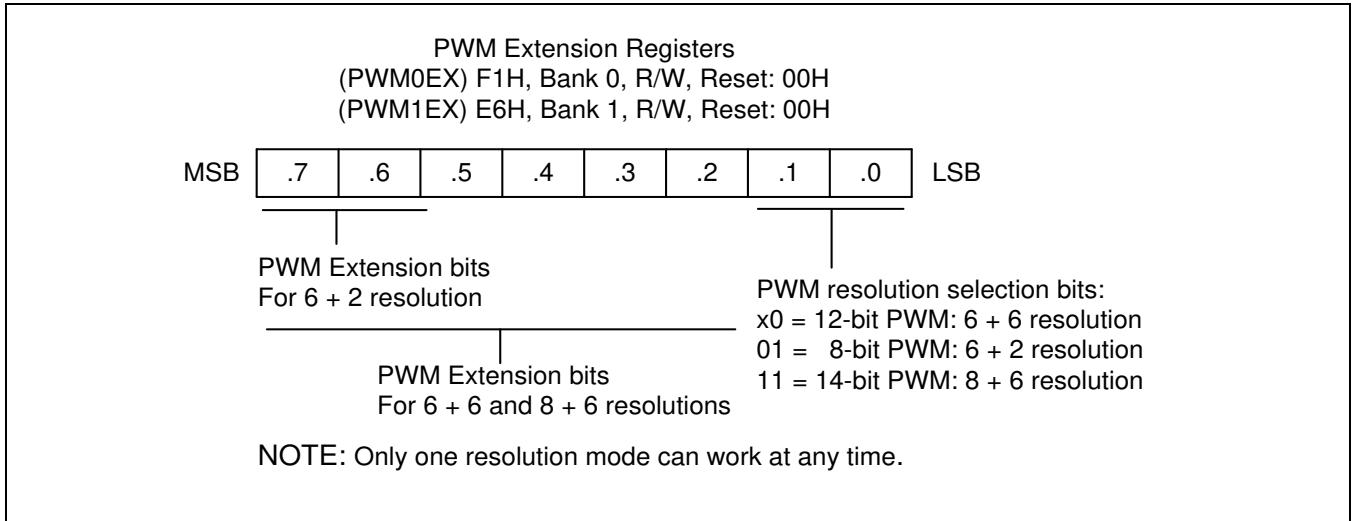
PWM Extension Registers
(PWM0EX) F1H, Bank 0, R/W, Reset: 00H
(PWM1EX) E6H, Bank 1, R/W, Reset: 00H

| MSB | .7 | .6 | .5 | .4 | .3 | .2 | .1 | .0 | LSB |
|---|---|---|---|---|---|---|---|---|---|

PWM Extension bits
For 6 + 2 resolution

PWM resolution selection bits:
x0 = 12-bit PWM: 6 + 6 resolution
01 = 8-bit PWM: 6 + 2 resolution
11 = 14-bit PWM: 8 + 6 resolution

PWM Extension bits
For 6 + 6 and 8 + 6 resolutions

NOTE: Only one resolution mode can work at any time.